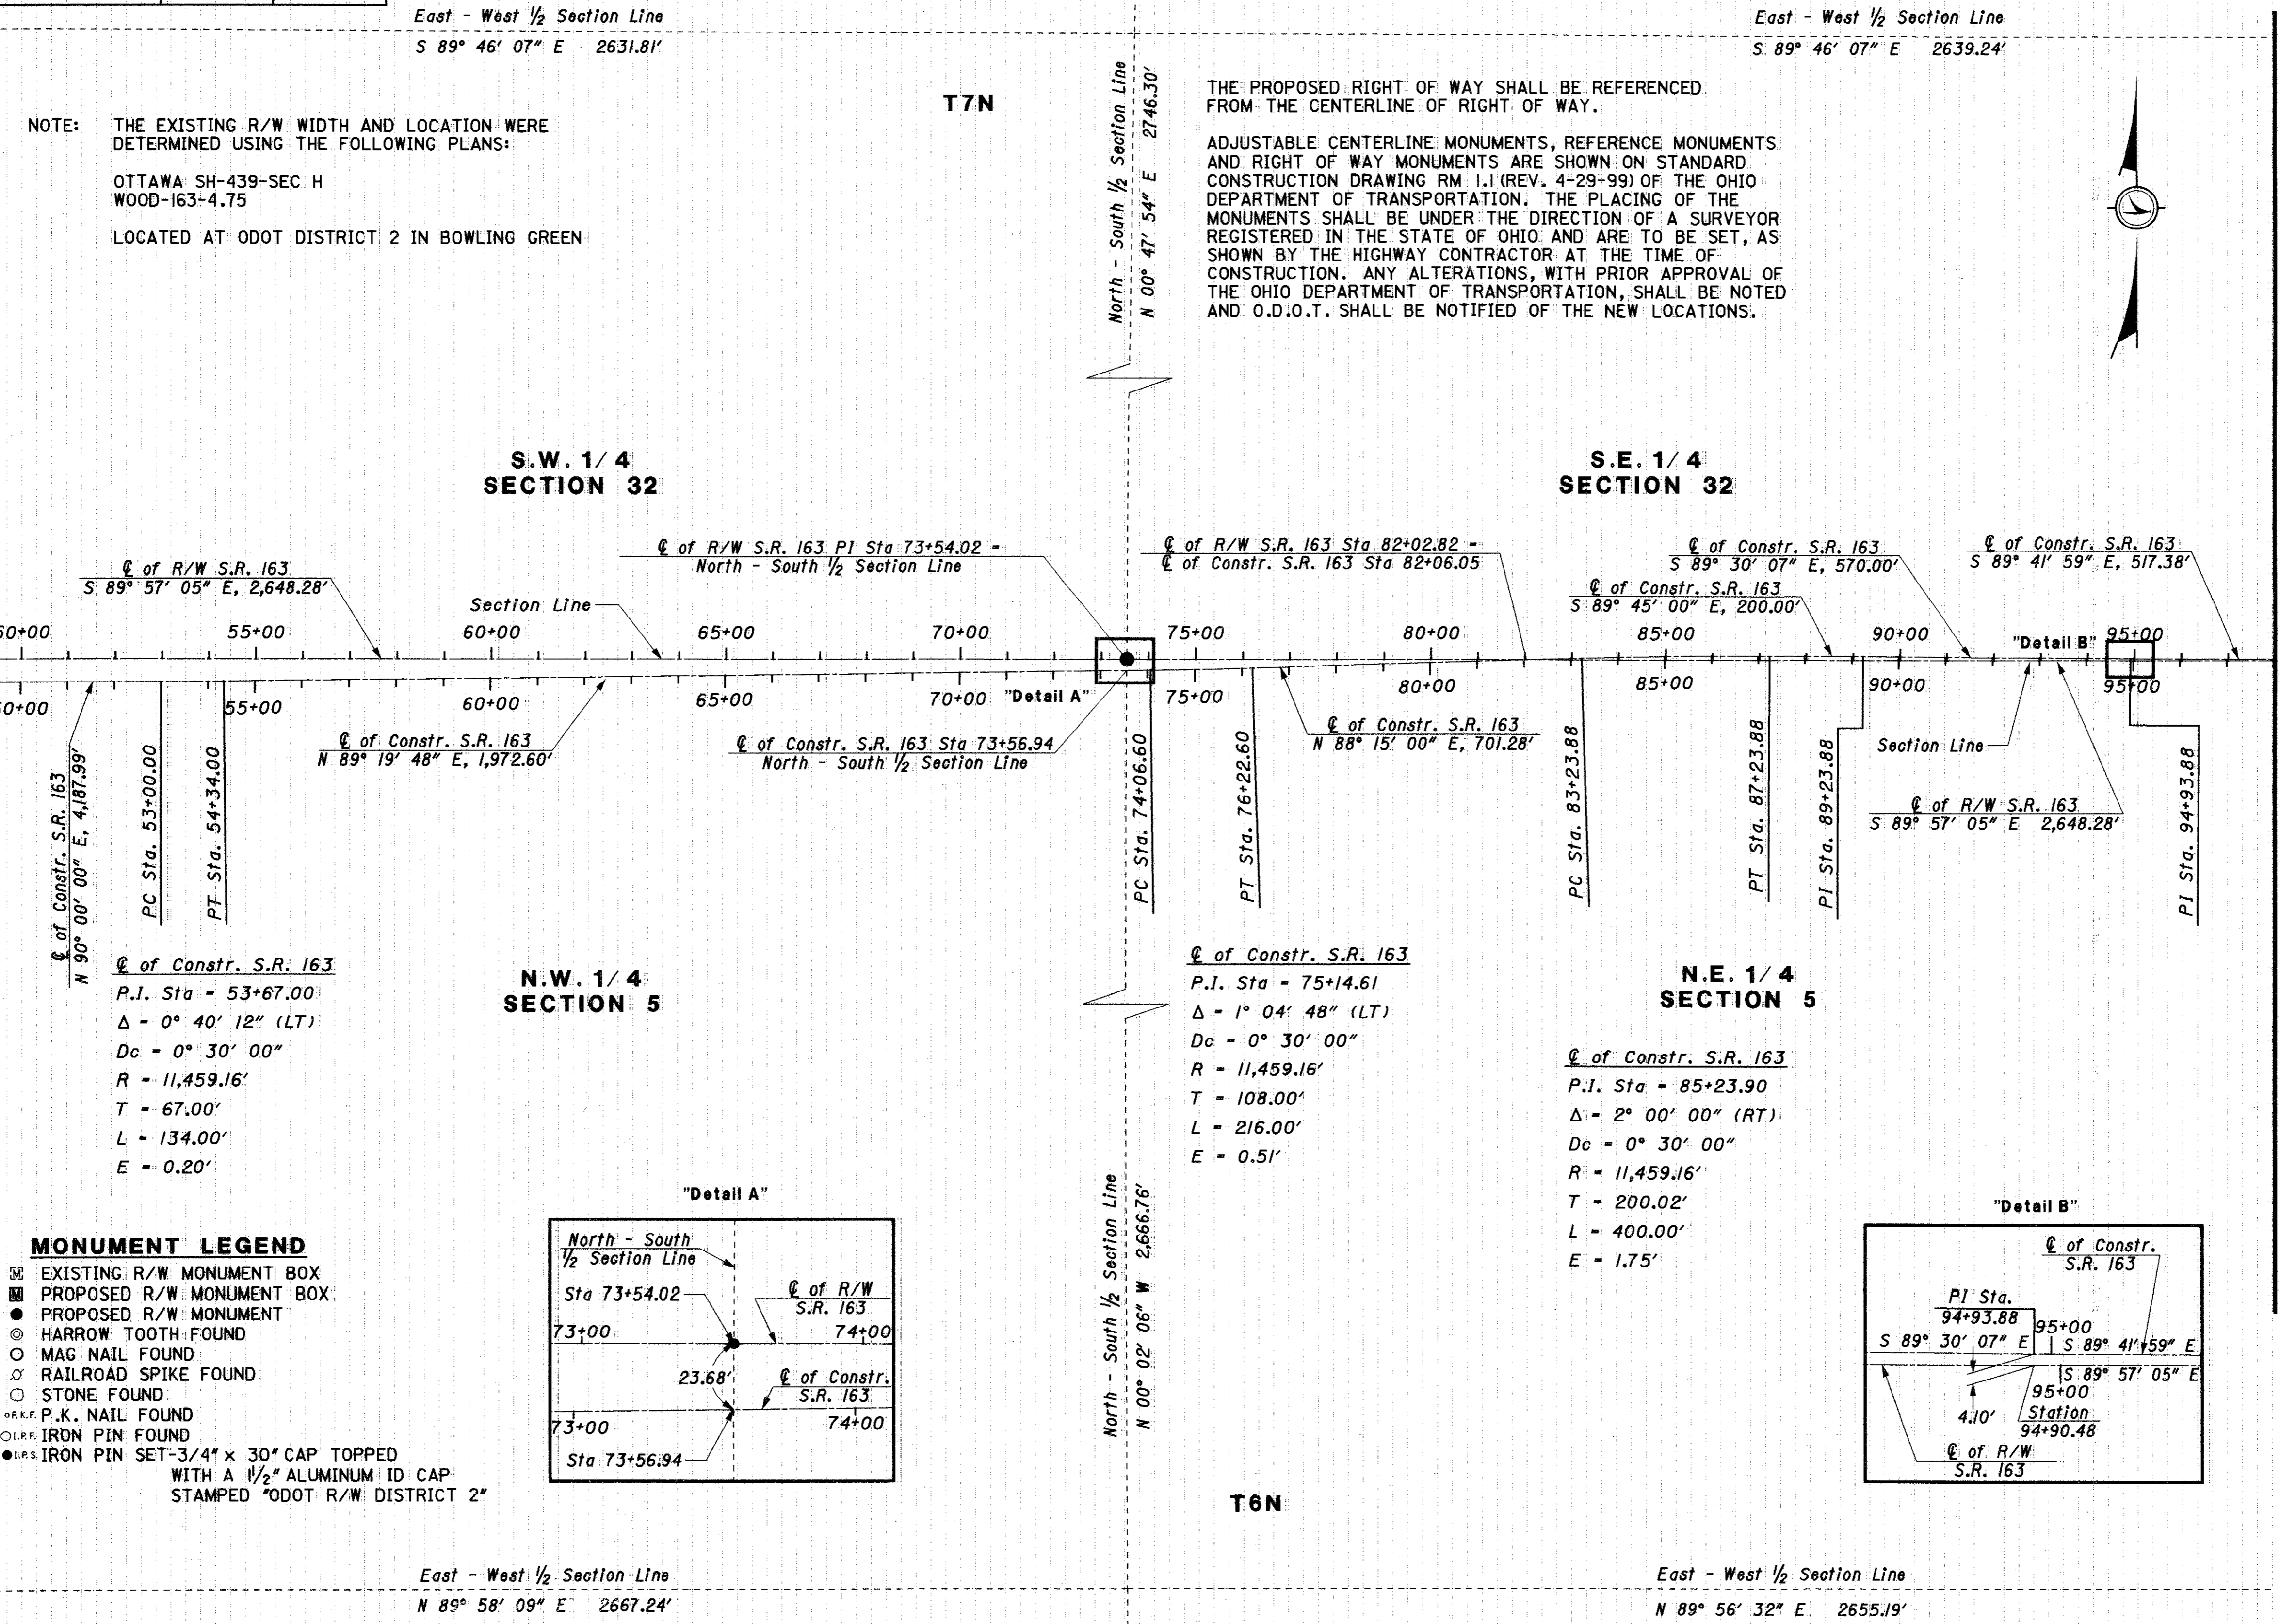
East - West ½ Section Line
S 89° 46′ 07″ E 2631.81′

East - West ½ Section Line
S 89° 46′ 07″ E 2639.24′

T7N

NOTE: THE EXISTING R/W WIDTH AND LOCATION WERE DETERMINED USING THE FOLLOWING PLANS:

OTTAWA SH-439-SEC H
WOOD-163-4.75

LOCATED AT ODOT DISTRICT 2 IN BOWLING GREEN

North - South ½ Section Line
N 00° 47′ 54″ E 2746.30′

THE PROPOSED RIGHT OF WAY SHALL BE REFERENCED FROM THE CENTERLINE OF RIGHT OF WAY.

ADJUSTABLE CENTERLINE MONUMENTS, REFERENCE MONUMENTS AND RIGHT OF WAY MONUMENTS ARE SHOWN ON STANDARD CONSTRUCTION DRAWING RM 1.1 (REV. 4-29-99) OF THE OHIO DEPARTMENT OF TRANSPORTATION. THE PLACING OF THE MONUMENTS SHALL BE UNDER THE DIRECTION OF A SURVEYOR REGISTERED IN THE STATE OF OHIO AND ARE TO BE SET, AS SHOWN BY THE HIGHWAY CONTRACTOR AT THE TIME OF CONSTRUCTION. ANY ALTERATIONS, WITH PRIOR APPROVAL OF THE OHIO DEPARTMENT OF TRANSPORTATION, SHALL BE NOTED AND O.D.O.T. SHALL BE NOTIFIED OF THE NEW LOCATIONS.

S.W. 1/4
SECTION 32

S.E. 1/4
SECTION 32

℄ of R/W S.R. 163
S 89° 57′ 05″ E, 2,648.28′

℄ of R/W S.R. 163 PI Sta 73+54.02 -
North - South ½ Section Line

℄ of R/W S.R. 163 Sta 82+02.82 -
℄ of Constr. S.R. 163 Sta 82+06.05

℄ of Constr. S.R. 163
S 89° 30′ 07″ E, 570.00′

℄ of Constr. S.R. 163
S 89° 41′ 59″ E, 517.38′

℄ of Constr. S.R. 163
S 89° 45′ 00″ E, 200.00′

Section Line

50+00 55+00 60+00 65+00 70+00 75+00 80+00 85+00 90+00 "Detail B" 95+00

50+00 55+00 60+00 65+00 70+00 "Detail A" 75+00 80+00 85+00 90+00 95+00

℄ of Constr. S.R. 163
N 90° 00′ 00″ E, 4,187.99′

PC Sta. 53+00.00
PT Sta. 54+34.00

℄ of Constr. S.R. 163
N 89° 19′ 48″ E, 1,972.60′

℄ of Constr. S.R. 163 Sta 73+56.94
North - South ½ Section Line

PC Sta. 74+06.60
PT Sta. 76+22.60

℄ of Constr. S.R. 163
N 88° 15′ 00″ E, 701.28′

PC Sta. 83+23.88
PT Sta. 87+23.88
PI Sta. 89+23.88

Section Line

℄ of R/W S.R. 163
S 89° 57′ 05″ E 2,648.28′

PI Sta. 94+93.88

℄ of Constr. S.R. 163
P.I. Sta - 53+67.00
Δ - 0° 40′ 12″ (LT)
Dc - 0° 30′ 00″
R - 11,459.16′
T - 67.00′
L - 134.00′
E - 0.20′

N.W. 1/4
SECTION 5

℄ of Constr. S.R. 163
P.I. Sta - 75+14.61
Δ - 1° 04′ 48″ (LT)
Dc - 0° 30′ 00″
R - 11,459.16′
T - 108.00′
L - 216.00′
E - 0.51′

N.E. 1/4
SECTION 5

℄ of Constr. S.R. 163
P.I. Sta - 85+23.90
Δ - 2° 00′ 00″ (RT)
Dc - 0° 30′ 00″
R - 11,459.16′
T - 200.02′
L - 400.00′
E - 1.75′

"Detail A"

North - South
½ Section Line
Sta 73+54.02
73+00
℄ of R/W
S.R. 163
74+00
23.68′
℄ of Constr.
S.R. 163
73+00
74+00
Sta 73+56.94

North - South ½ Section Line
N 00° 02′ 06″ W 2,666.76′

"Detail B"

℄ of Constr.
S.R. 163
PI Sta.
94+93.88
95+00
S 89° 30′ 07″ E
S 89° 41′ 59″ E
S 89° 57′ 05″ E
95+00
4.10′
Station
94+90.48
℄ of R/W
S.R. 163

MONUMENT LEGEND
EXISTING R/W MONUMENT BOX
PROPOSED R/W MONUMENT BOX
PROPOSED R/W MONUMENT
HARROW TOOTH FOUND
MAG NAIL FOUND
RAILROAD SPIKE FOUND
STONE FOUND
P.K.F. P.K. NAIL FOUND
I.P.F. IRON PIN FOUND
I.P.S. IRON PIN SET-3/4″ × 30″ CAP TOPPED WITH A 1½″ ALUMINUM ID CAP STAMPED "ODOT R/W DISTRICT 2"

T6N

East - West ½ Section Line
N 89° 58′ 09″ E 2667.24′

East - West ½ Section Line
N 89° 56′ 32″ E 2655.19′